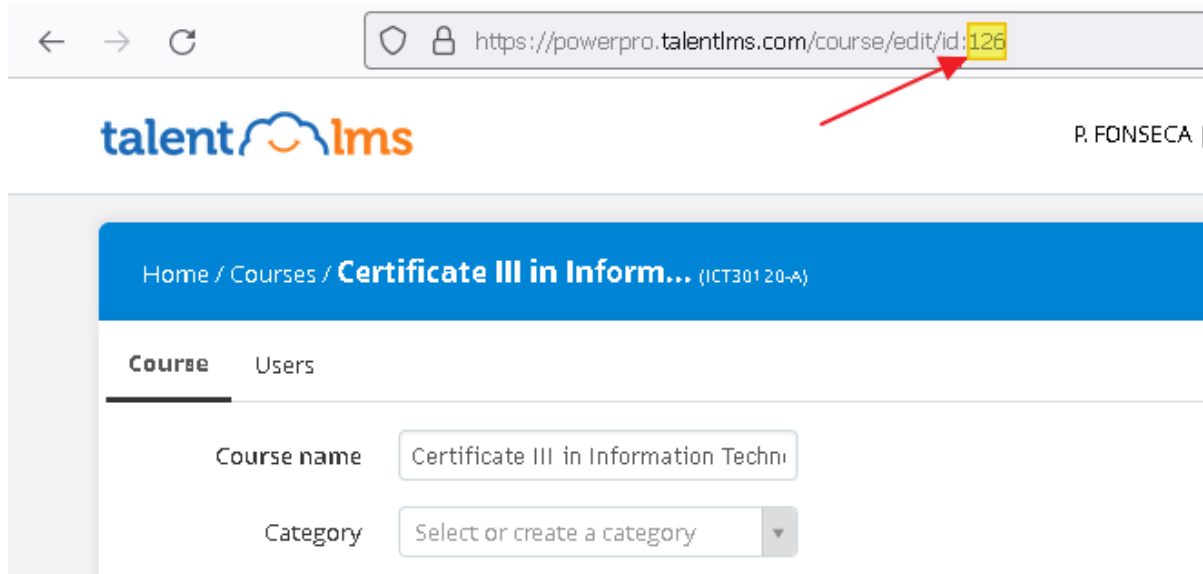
https://powerpro.talentlms.com/course/edit/id:126

talentlms

P. FONSECA

Home / Courses / Certificate III in Inform... (ICT30120-A)

Course Users

Course name Certificate III in Information Techn

Category Select or create a category